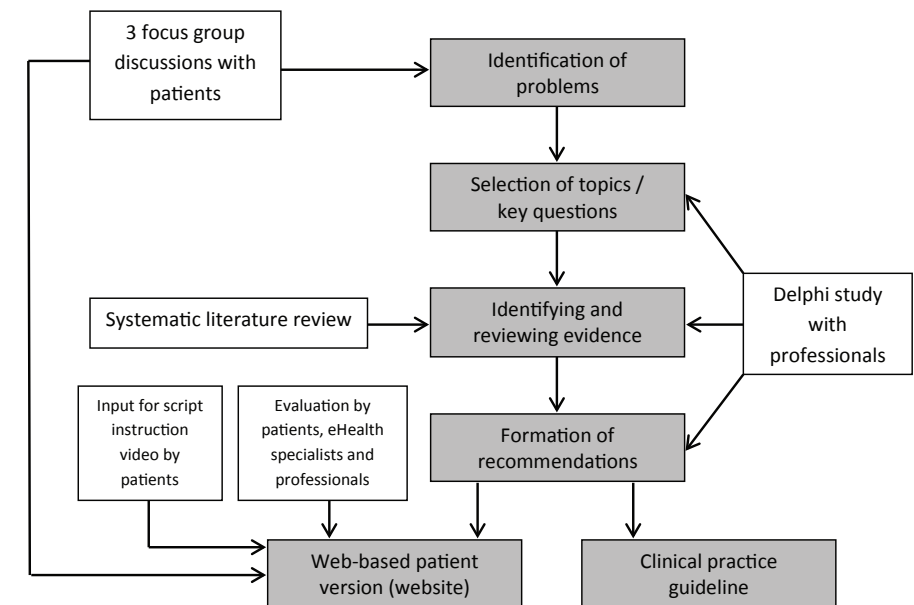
3 focus group discussions with patients

Identification of problems

Selection of topics / key questions

Systematic literature review

Identifying and reviewing evidence

Delphi study with professionals

Input for script instruction video by patients

Evaluation by patients, eHealth specialists and professionals

Formation of recommendations

Web-based patient version (website)

Clinical practice guideline